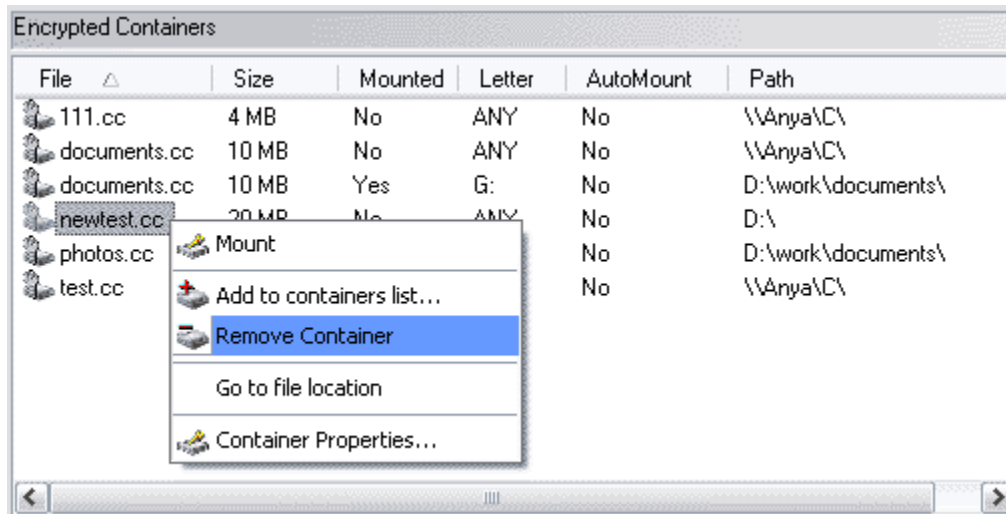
Encrypted Containers

| File | Size | Mounted | Letter | AutoMount | Path |
|---|---|---|---|---|---|
| 111.cc | 4 MB | No | ANY | No | \\Anya\C\ |
| documents.cc | 10 MB | No | ANY | No | \\Anya\C\ |
| documents.cc | 10 MB | Yes | G: | No | D:\work\documents\ |
| newtest.cc | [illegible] | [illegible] | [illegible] | No | D:\ |
| photos.cc | | | | No | D:\work\documents\ |
| test.cc | | | | No | \\Anya\C\ |

Mount
Add to containers list...
Remove Container
Go to file location
Container Properties...